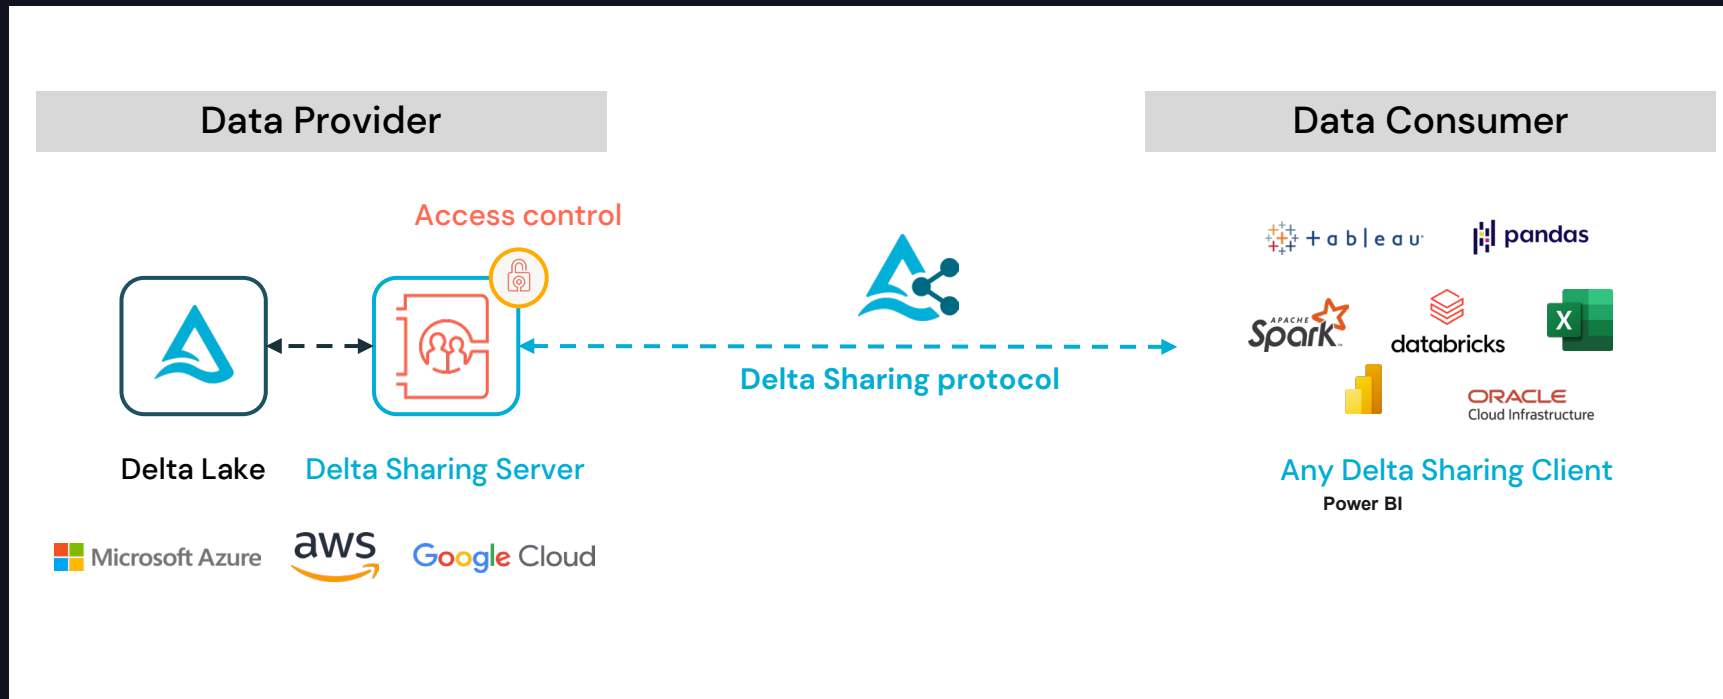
Data Provider

Data Consumer

Access control

Delta Lake

Delta Sharing Server

Delta Sharing protocol

Microsoft Azure

aws

Google Cloud

+ a b | e a u

pandas

APACHE Spark

databricks

X

ORACLE Cloud Infrastructure

Any Delta Sharing Client

Power BI